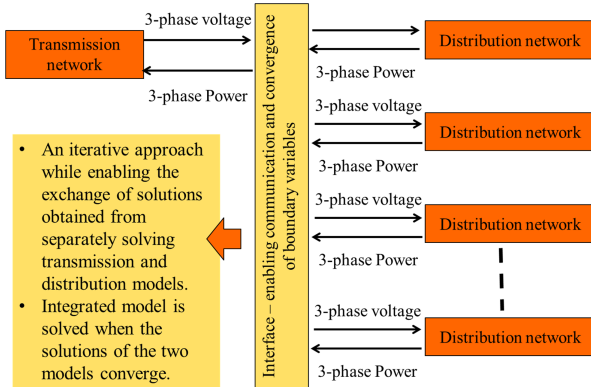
3-phase voltage

Transmission network

3-phase Power

Interface – enabling communication and convergence of boundary variables

Distribution network

3-phase Power

3-phase voltage

Distribution network

3-phase Power

3-phase voltage

Distribution network

3-phase Power

3-phase voltage

Distribution network

3-phase Power

- An iterative approach while enabling the exchange of solutions obtained from separately solving transmission and distribution models.
- Integrated model is solved when the solutions of the two models converge.